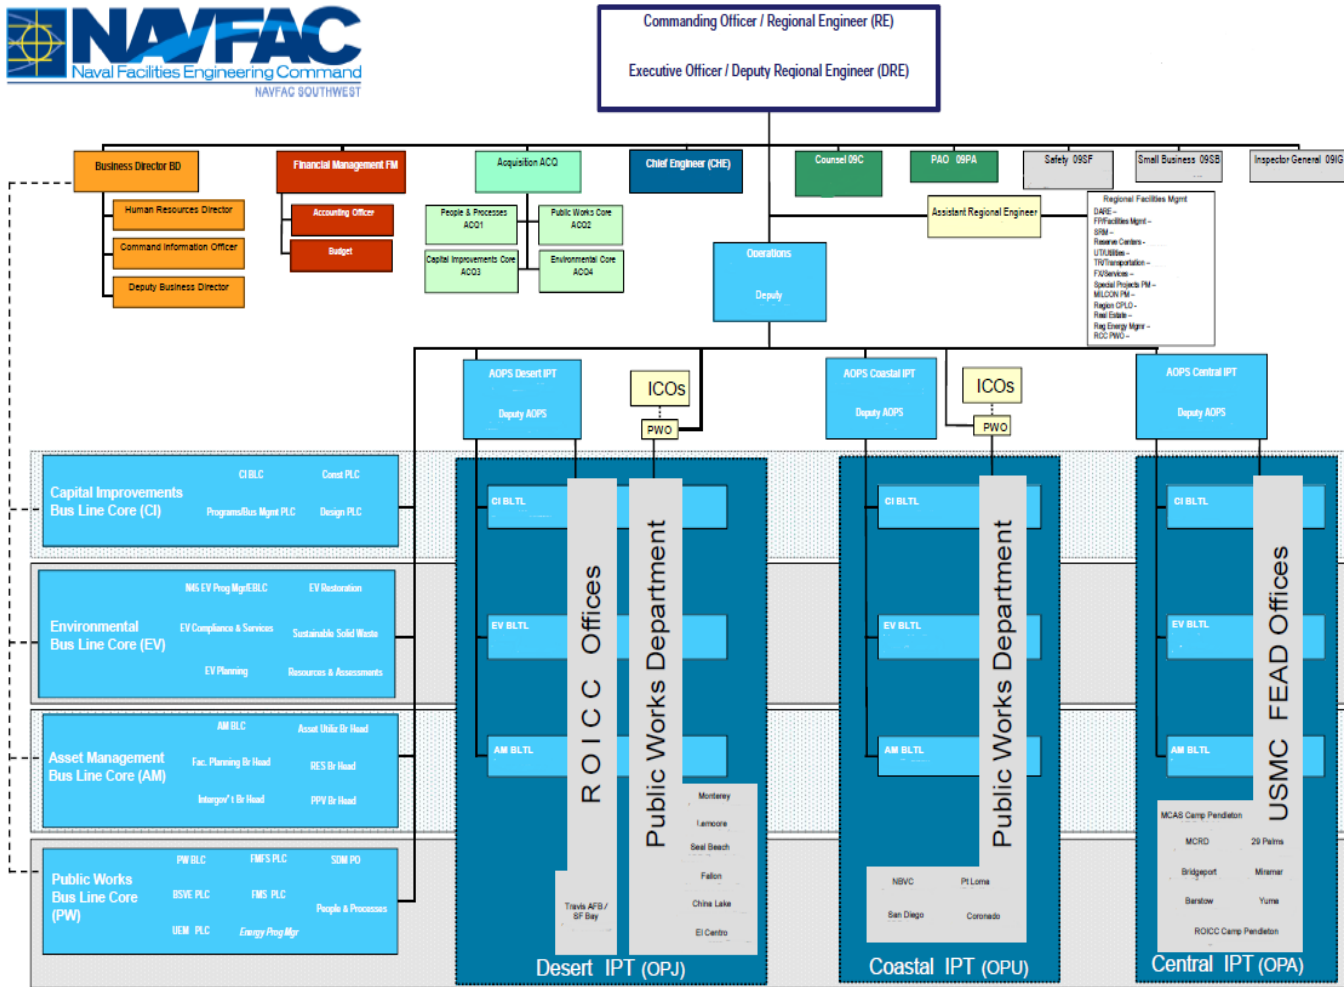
NAVFAC
Naval Facilities Engineering Command
NAVFAC SOUTHWEST

Commanding Officer / Regional Engineer (RE)

Executive Officer / Deputy Regional Engineer (DRE)

Business Director BD
Human Resources Director
Command Information Officer
Deputy Business Director

Financial Management FM
Accounting Officer
Budget

Acquisition ACQ
People & Processes ACQ1
Public Works Core ACQ2
Capital Improvements Core ACQ3
Environmental Core ACQ4

Chief Engineer (CHE)

Counsel 09C

PAO 09PA

Safety 09SF

Small Business 09SB

Inspector General 09IG

Assistant Regional Engineer

Regional Facilities Mgmt
DARE –
FP/Facilities Mgmt –
SRM –
Reserve Centers –
UT/Utilities –
TR/Transportation –
FX/Services –
Special Projects PM –
MILCON PM –
Region CPLO –
Real Estate –
Reg Energy Mgmr –
ROC PWO –

Operations
Deputy

AOPS Desert IPT
Deputy AOPS

ICOs
PWO

AOPS Coastal IPT
Deputy AOPS

ICOs
PWO

AOPS Central IPT
Deputy AOPS

Capital Improvements Bus Line Core (CI)
CI BLC
Const PLC
Programs/Bus Mgmt PLC
Design PLC

Environmental Bus Line Core (EV)
N45 EV Prog Mgr/EBLC
EV Restoration
EV Compliance & Services
Sustainable Solid Waste
EV Planning
Resources & Assessments

Asset Management Bus Line Core (AM)
AM BLC
Asset Utiliz Br Head
Fac. Planning Br Head
RES Br Head
Intergov't Br Head
PPV Br Head

Public Works Bus Line Core (PW)
PW BLC
FMFS PLC
SDM PO
BSVE PLC
FMS PLC
People & Processes
UEM PLC
Energy Prog Mgr

CI BLTL
EV BLTL
AM BLTL
ROICC Offices
Public Works Department
Travis AFB / SF Bay
Monterey
Lemoore
Seal Beach
Fallon
China Lake
El Centro
Desert IPT (OPJ)

CI BLTL
EV BLTL
AM BLTL
Public Works Department
NBVC
Pt Loma
San Diego
Coronado
Coastal IPT (OPU)

CI BLTL
EV BLTL
AM BLTL
USMC FEAD Offices
MCAS Camp Pendleton
MCRD
29 Palms
Bridgeport
Miramar
Barstow
Yuma
ROICC Camp Pendleton
Central IPT (OPA)